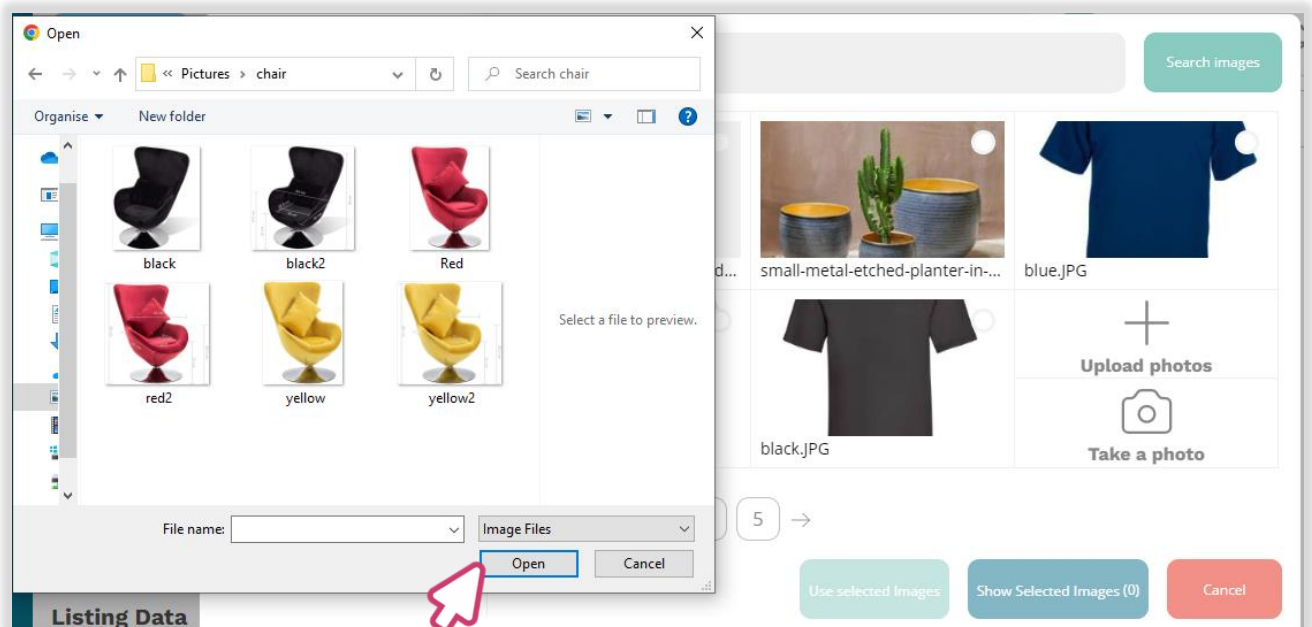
Open

« Pictures › chair

Search chair

Organise ▾ New folder

black black2 Red

red2 yellow yellow2

Select a file to preview.

File name:

Image Files

Open Cancel

Search images

d... small-metal-etched-planter-in-... blue.JPG

black.JPG

Upload photos

Take a photo

5 →

Use selected Images Show Selected Images (0) Cancel

Listing Data